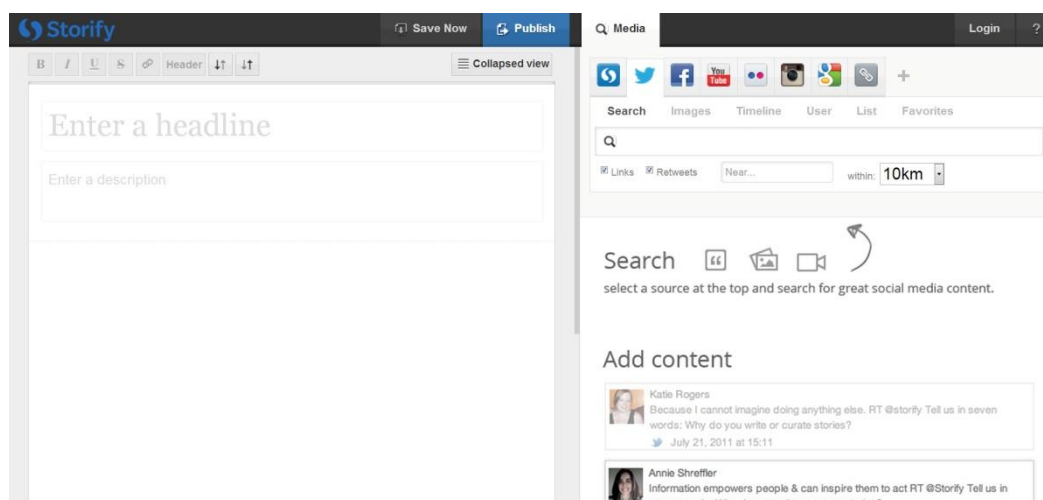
Storify

Save Now

Publish

B I U S Header

Collapsed view

Enter a headline

Enter a description

Media

Login

?

You Tube

+

Search Images Timeline User List Favorites

Links Retweets Near... within: 10km

Search

select a source at the top and search for great social media content.

Add content

Katie Rogers
Because I cannot imagine doing anything else. RT @storify Tell us in seven words: Why do you write or curate stories?
July 21, 2011 at 15:11

Annie Shreffler
Information empowers people & can inspire them to act RT @Storify Tell us in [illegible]